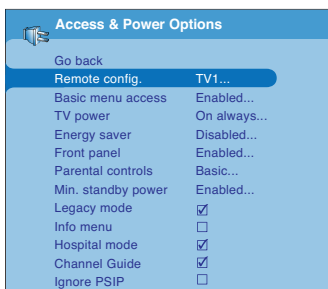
Access & Power Options

| | |
|---|---|
| Go back | |
| Remote config. | TV1... |
| Basic menu access | Enabled... |
| TV power | On always... |
| Energy saver | Disabled... |
| Front panel | Enabled... |
| Parental controls | Basic... |
| Min. standby power | Enabled... |
| Legacy mode | ☑ |
| Info menu | ☐ |
| Hospital mode | ☑ |
| Channel Guide | ☑ |
| Ignore PSIP | ☐ |